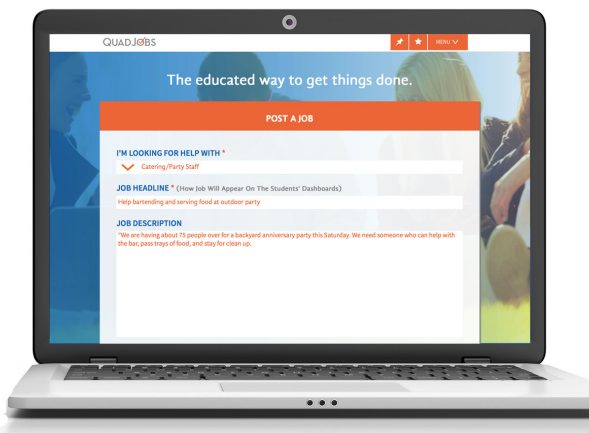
QUADJOBS

MENU

The educated way to get things done.

POST A JOB

I'M LOOKING FOR HELP WITH *

Catering/Party Staff

JOB HEADLINE * (How Job Will Appear On The Students' Dashboards)

Help bartending and serving food at outdoor party

JOB DESCRIPTION

"We are having about 75 people over for a backyard anniversary party this Saturday. We need someone who can help with the bar, pass trays of food, and stay for clean up.